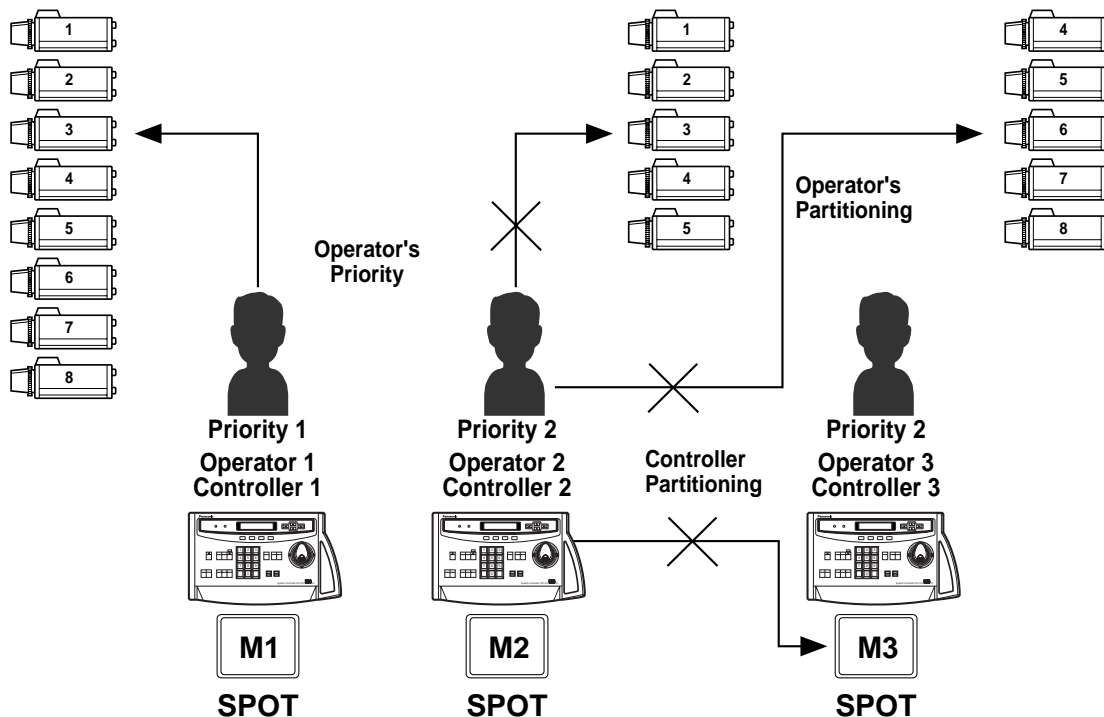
1
2
3
4
5
6
7
8

Operator's Priority

1
2
3
4
5

Operator's Partitioning

4
5
6
7
8

Priority 1
Operator 1
Controller 1

Priority 2
Operator 2
Controller 2

Controller Partitioning

Priority 2
Operator 3
Controller 3

M1
SPOT

M2
SPOT

M3
SPOT